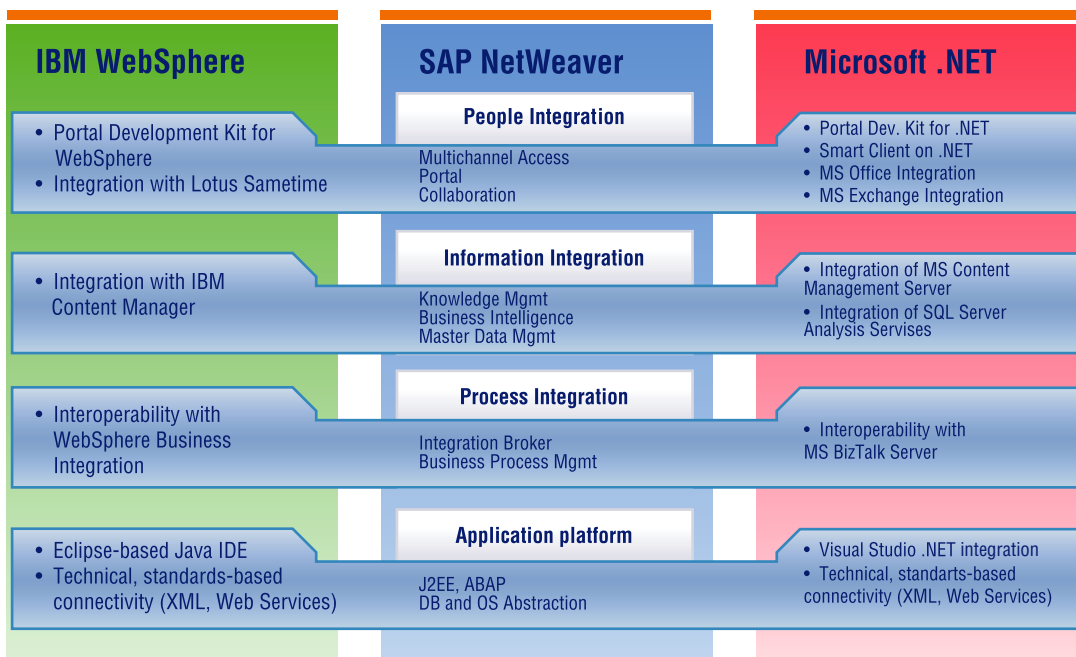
IBM WebSphere

SAP NetWeaver

Microsoft .NET

People Integration

• Portal Development Kit for WebSphere
• Integration with Lotus Sametime

Multichannel Access
Portal
Collaboration

• Portal Dev. Kit for .NET
• Smart Client on .NET
• MS Office Integration
• MS Exchange Integration

Information Integration

• Integration with IBM Content Manager

Knowledge Mgmt
Business Intelligence
Master Data Mgmt

• Integration of MS Content Management Server
• Integration of SQL Server Analysis Servises

Process Integration

• Interoperability with WebSphere Business Integration

Integration Broker
Business Process Mgmt

• Interoperability with MS BizTalk Server

Application platform

• Eclipse-based Java IDE
• Technical, standards-based connectivity (XML, Web Services)

J2EE, ABAP
DB and OS Abstraction

• Visual Studio .NET integration
• Technical, standarts-based connectivity (XML, Web Services)